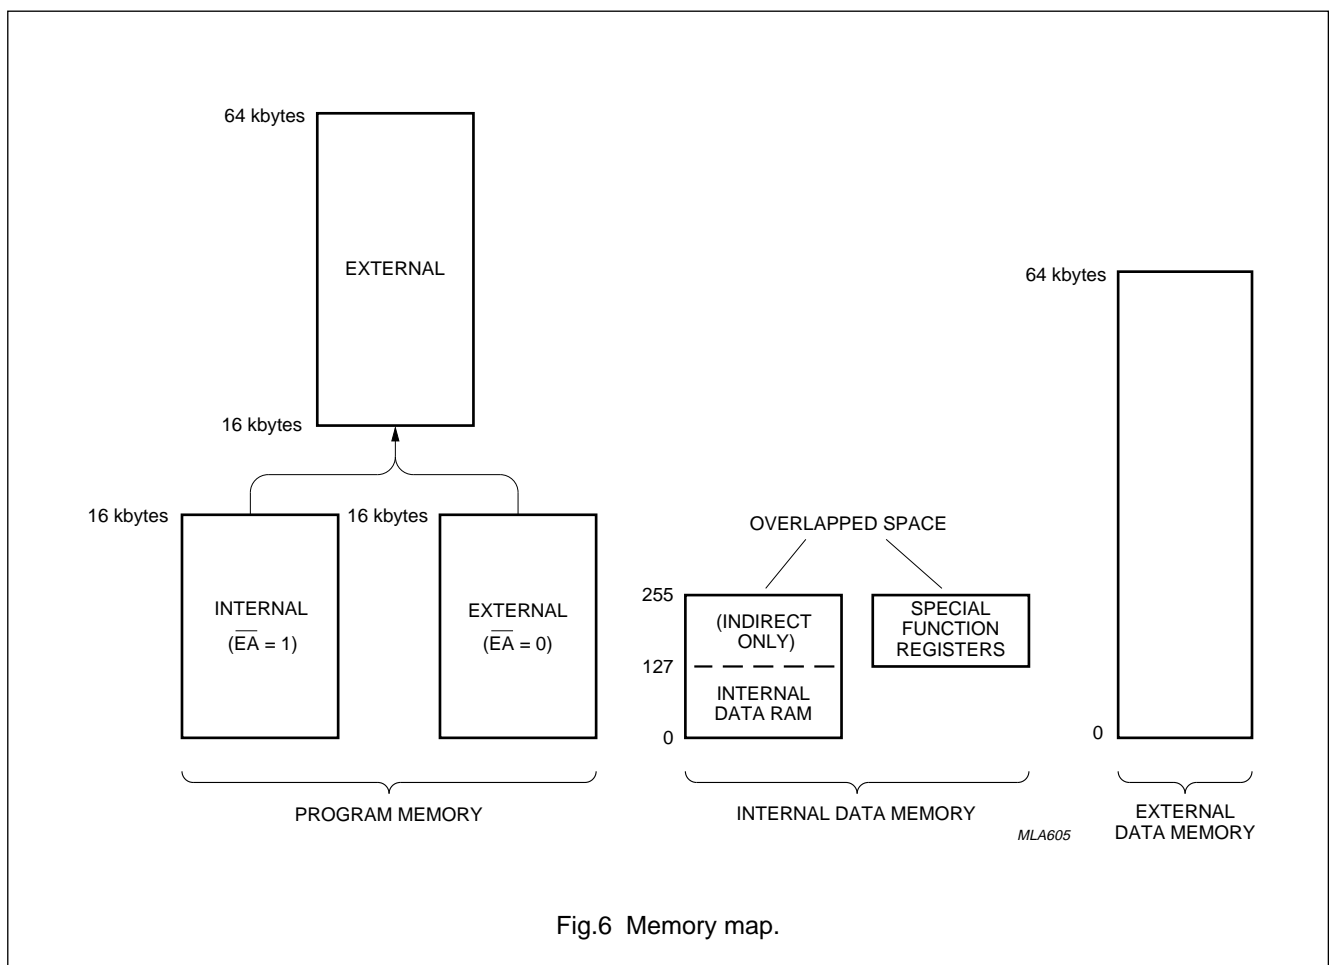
64 kbytes

EXTERNAL

16 kbytes

16 kbytes

16 kbytes

INTERNAL

($\overline{EA}$ = 1)

EXTERNAL

($\overline{EA}$ = 0)

OVERLAPPED SPACE

255

(INDIRECT ONLY)

127

INTERNAL DATA RAM

0

SPECIAL FUNCTION REGISTERS

64 kbytes

0

PROGRAM MEMORY

INTERNAL DATA MEMORY

MLA605

EXTERNAL DATA MEMORY

Fig.6 Memory map.